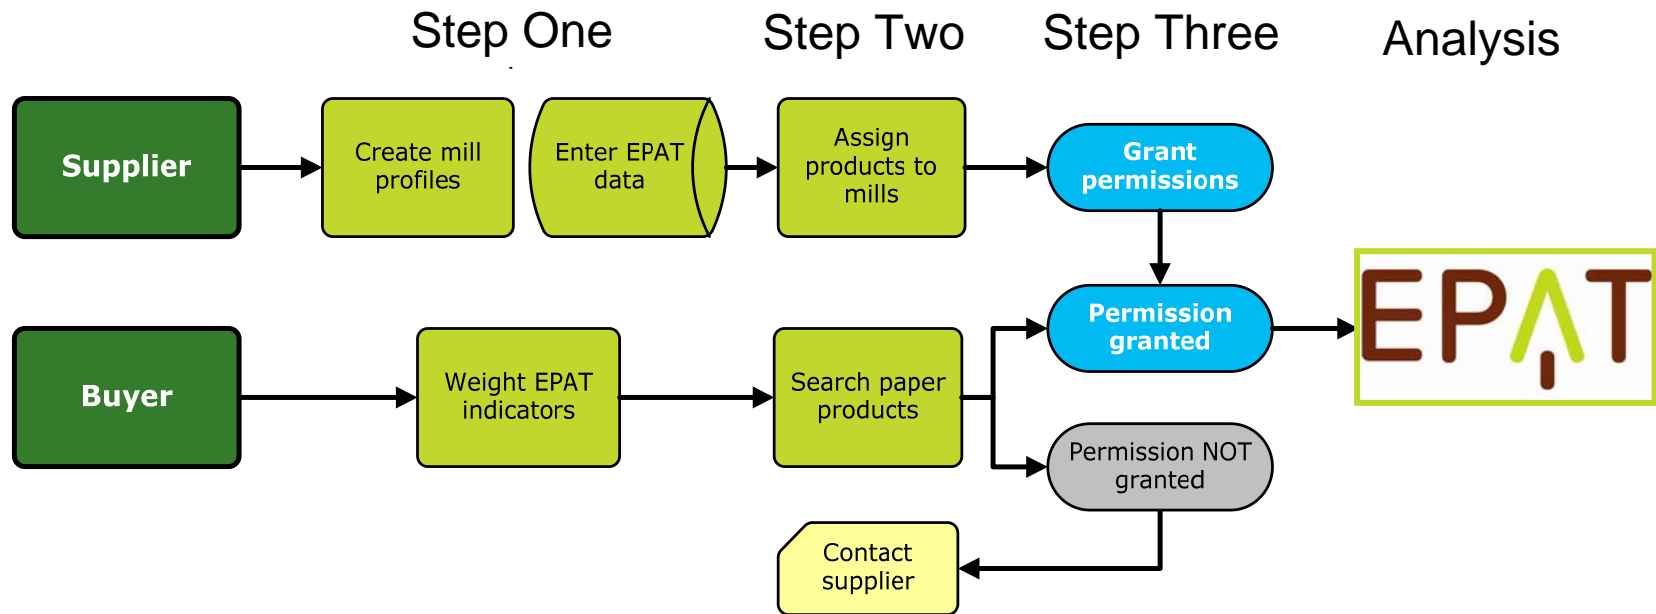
Step One

Step Two

Step Three

Analysis

Supplier

Create mill profiles

Enter EPAT data

Assign products to mills

Grant permissions

Permission granted

EPAT

Buyer

Weight EPAT indicators

Search paper products

Permission NOT granted

Contact supplier